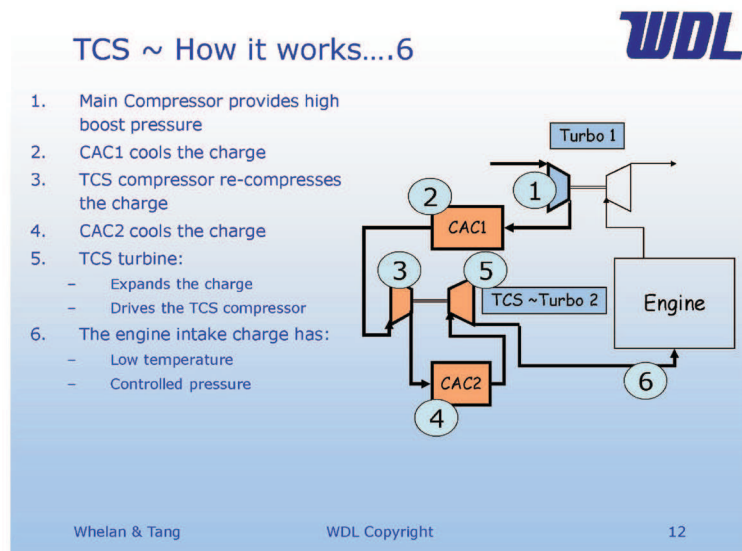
TCS ~ How it works….6

WDL

1. Main Compressor provides high boost pressure
2. CAC1 cools the charge
3. TCS compressor re-compresses the charge
4. CAC2 cools the charge
5. TCS turbine:
– Expands the charge
– Drives the TCS compressor
6. The engine intake charge has:
– Low temperature
– Controlled pressure

Turbo 1
2
1
CAC1
3
5
TCS ~Turbo 2
Engine
6
CAC2
4

Whelan & Tang WDL Copyright 12